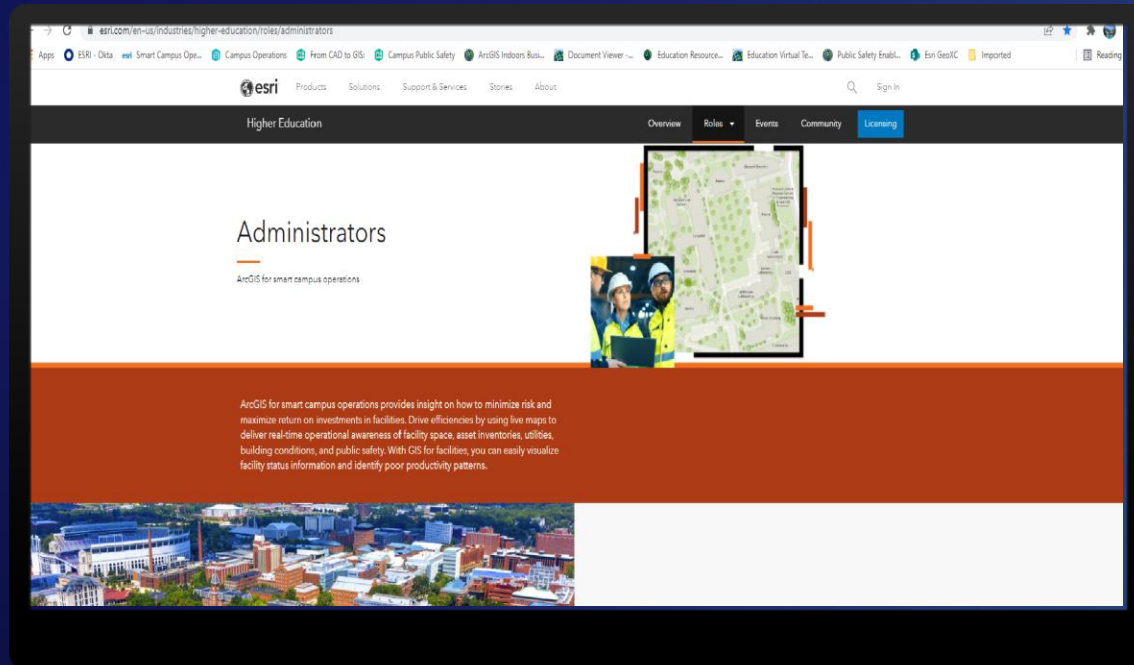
esri.com/en-us/industries/higher-education/roles/administrators

Apps ESRI - Okta Smart Campus Ope... Campus Operations From CAD to GIS Campus Public Safety ArcGIS Indoors Busi... Document Viewer -... Education Resource... Education Virtual Te... Public Safety Enabl... Esri GeoXC Imported Reading

esri Products Solutions Support & Services Stories About Sign In

Higher Education Overview Roles Events Community Licensing

Administrators

ArcGIS for smart campus operations

ArcGIS for smart campus operations provides insight on how to minimize risk and maximize return on investments in facilities. Drive efficiencies by using live maps to deliver real-time operational awareness of facility space, asset inventories, utilities, building conditions, and public safety. With GIS for facilities, you can easily visualize facility status information and identify poor productivity patterns.